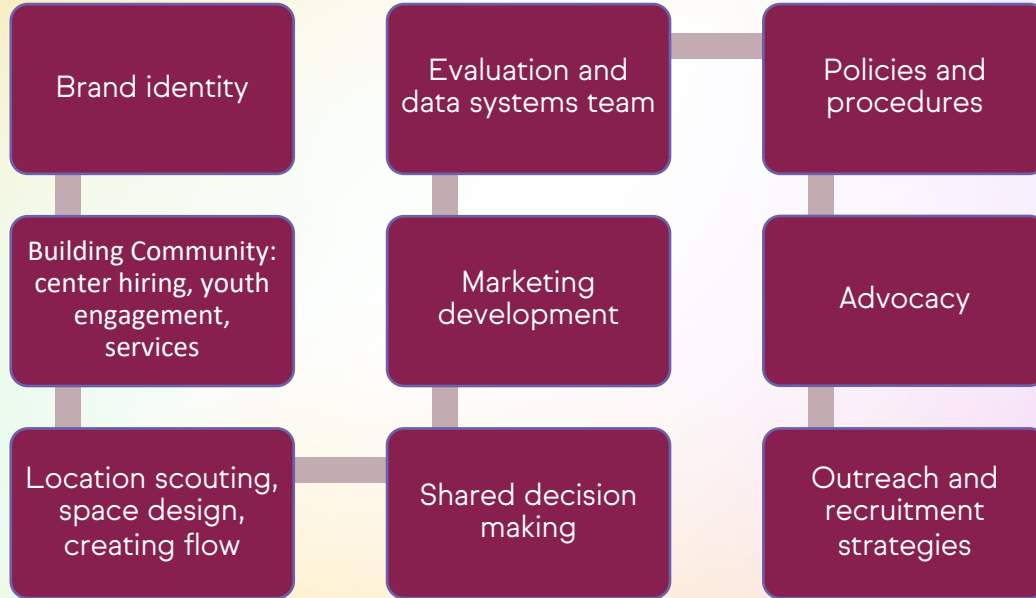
Brand identity

Building Community: center hiring, youth engagement, services

Location scouting, space design, creating flow

Shared decision making

Marketing development

Evaluation and data systems team

Policies and procedures

Advocacy

Outreach and recruitment strategies